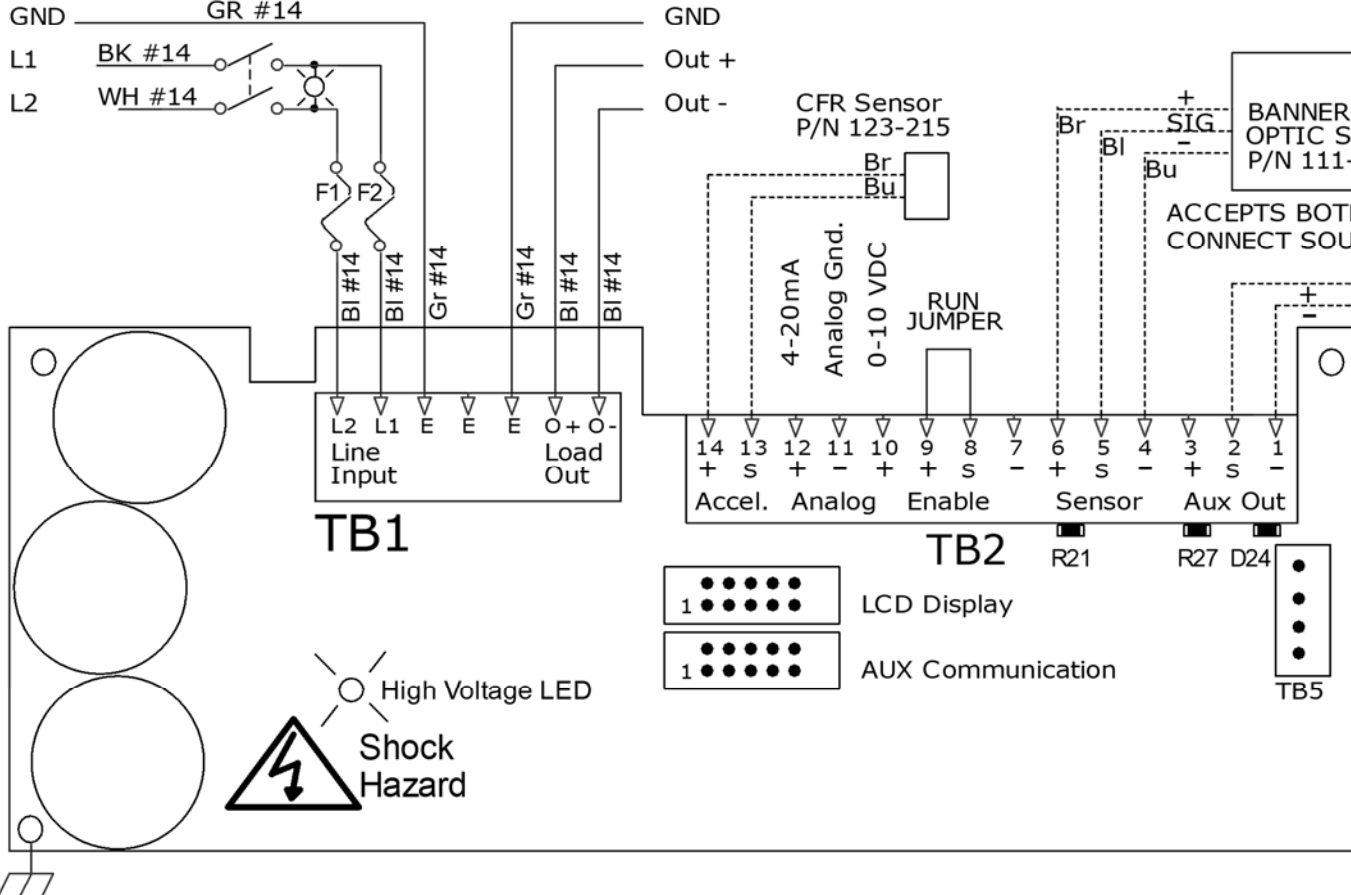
GND
GR #14
L1
BK #14
L2
WH #14
F1
F2
Bl #14
Bl #14
Gr #14
GND
Out +
Out -
Gr #14
Bl #14
Bl #14
CFR Sensor
P/N 123-215
Br
Bu
4-20mA
Analog Gnd.
0-10 VDC
RUN JUMPER
+
SIG
−
Br
Bl
Bu
BANNER
OPTIC S
P/N 111-
ACCEPTS BOT
CONNECT SOU
+
−
L2 L1 E E E O+ O-
Line Input
Load Out
TB1
14 13 12 11 10 9 8 7 6 5 4 3 2 1
+ S + − + + S − + S − + S −
Accel. Analog Enable Sensor Aux Out
TB2
R21
R27 D24
1
LCD Display
1
AUX Communication
TB5
High Voltage LED
Shock Hazard